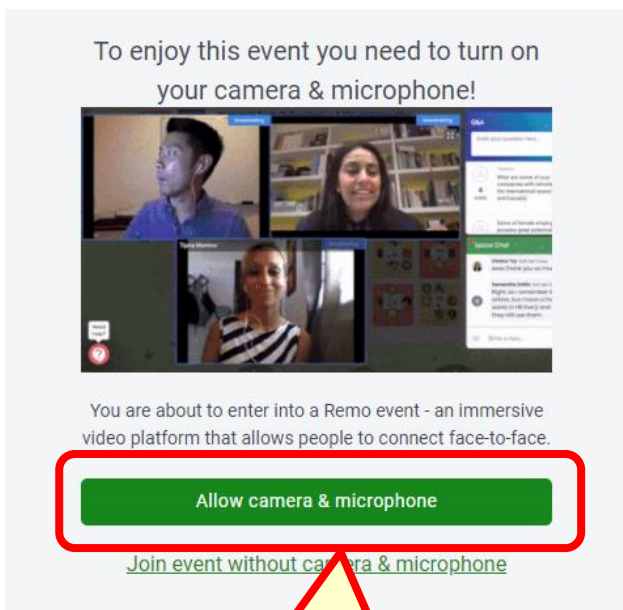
To enjoy this event you need to turn on your camera & microphone!

Q&A

Need help?

You are about to enter into a Remo event - an immersive video platform that allows people to connect face-to-face.

Allow camera & microphone

Join event without ca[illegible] & microphone